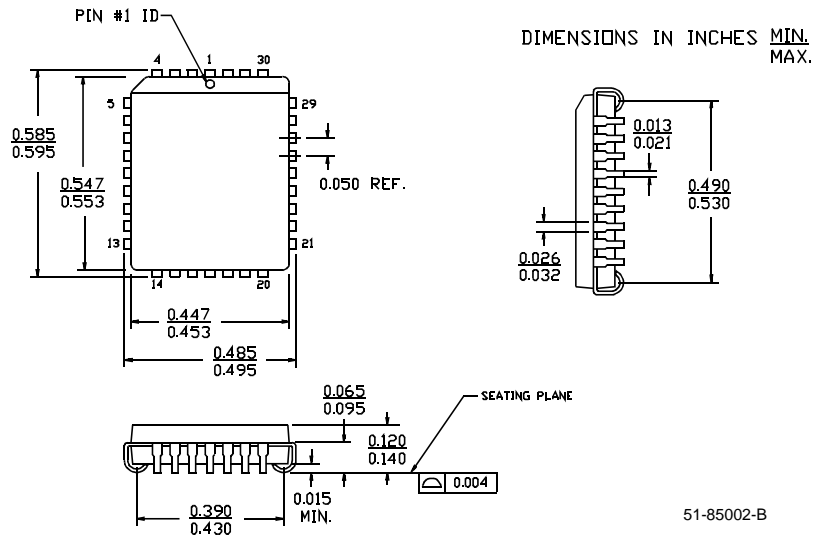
PIN #1 ID

DIMENSIONS IN INCHES $\frac{\text{MIN.}}{\text{MAX.}}$

4 1 30

5

29

13

21

14

20

$\frac{0.585}{0.595}$

$\frac{0.547}{0.553}$

0.050 REF.

$\frac{0.447}{0.453}$

$\frac{0.485}{0.495}$

$\frac{0.013}{0.021}$

$\frac{0.490}{0.530}$

$\frac{0.026}{0.032}$

$\frac{0.065}{0.095}$

SEATING PLANE

$\frac{0.120}{0.140}$

0.004

0.015 MIN.

$\frac{0.390}{0.430}$

51-85002-B